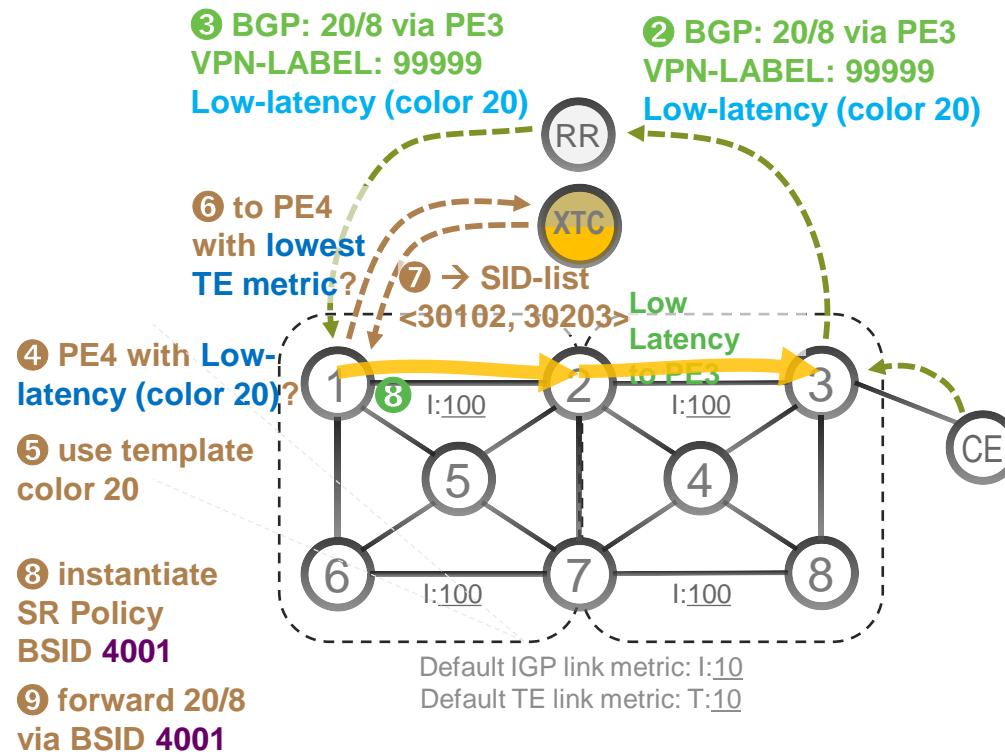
❸ BGP: 20/8 via PE3
VPN-LABEL: 99999
Low-latency (color 20)

❷ BGP: 20/8 via PE3
VPN-LABEL: 99999
Low-latency (color 20)

RR

❻ to PE4 with lowest TE metric?

XTC

❼ → SID-list <30102, 30203>

Low Latency to PE3

❹ PE4 with Low-latency (color 20)?

❺ use template color 20

❽ instantiate SR Policy BSID 4001

❾ forward 20/8 via BSID 4001

1 ❽ I:100 2 I:100 3

CE

5 4

6 I:100 7 I:100 8

Default IGP link metric: I:10
Default TE link metric: T:10